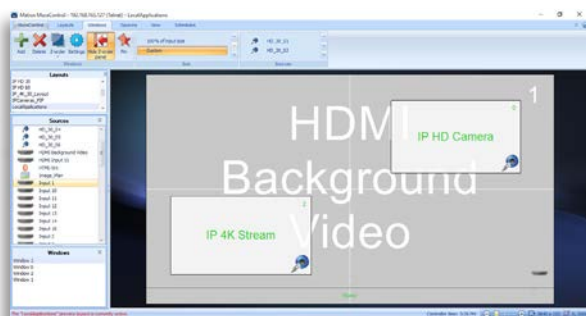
Matrox MuraControl - 192.168.102.127 (Tablet) - LocalApplications

MuraControl | Layouts | Windows | Sources | View | Schedules

Add Delete Z-order Settings Hide Z-order panel Pin

Windows

100% of input size

Custom

Size

HD_3K_01

HD_3K_02

Sources

Layouts

IP HD 30
IP HD 60
IP_4K_30_Contact
IPCamera_PIP
LocalApplications

Sources

HD_3K_01
HD_3K_02
HD_3K_03
HDMI Background Video
HDMI Input 11
HTML box
Image_Plan
Input 1
Input 10
Input 11
Input 12
Input 13
Input 14
Input 15
Input 16
Input 2

Windows

Window 1
Window 0
Window 2
Window 3

HDMI Background Video

1

IP HD Camera

0

IP 4K Stream

2

Opera

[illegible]